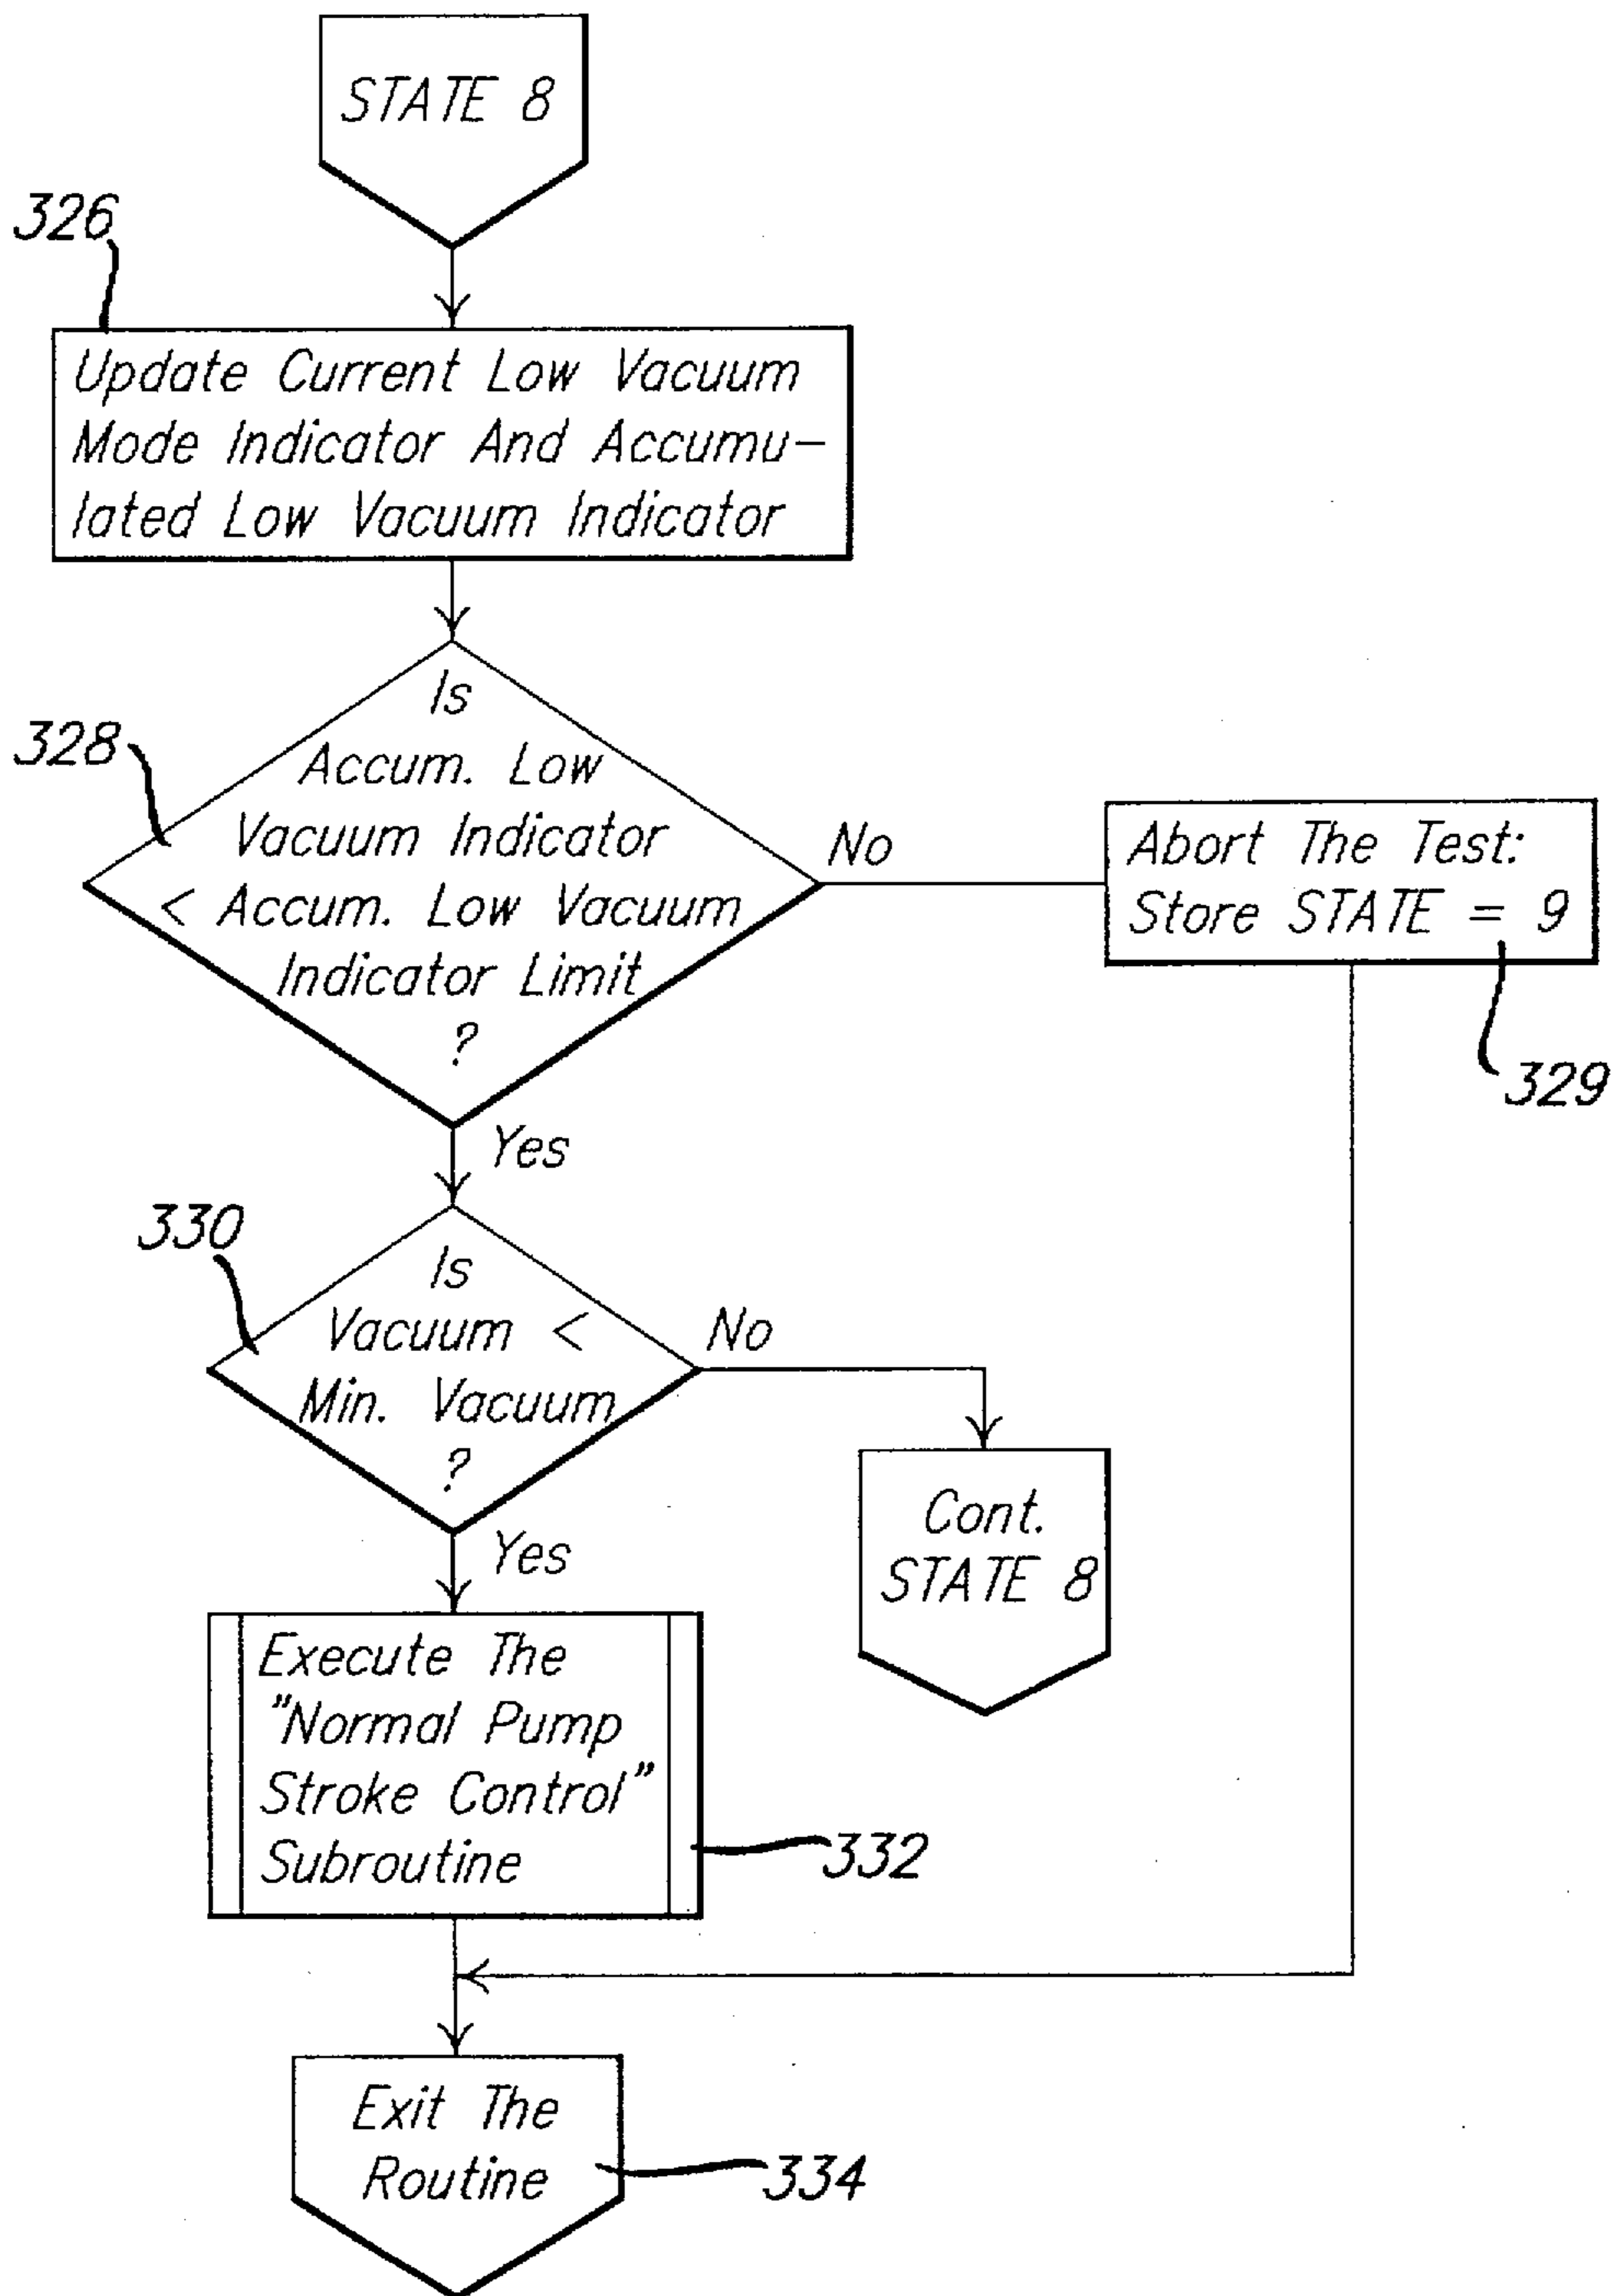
STATE 8

326

Update Current Low Vacuum Mode Indicator And Accumulated Low Vacuum Indicator

328

Is Accum. Low Vacuum Indicator < Accum. Low Vacuum Indicator Limit ?

No

Abort The Test: Store STATE = 9

329

Yes

330

Is Vacuum < Min. Vacuum ?

No

Cont. STATE 8

Yes

Execute The "Normal Pump Stroke Control" Subroutine

332

Exit The Routine

334